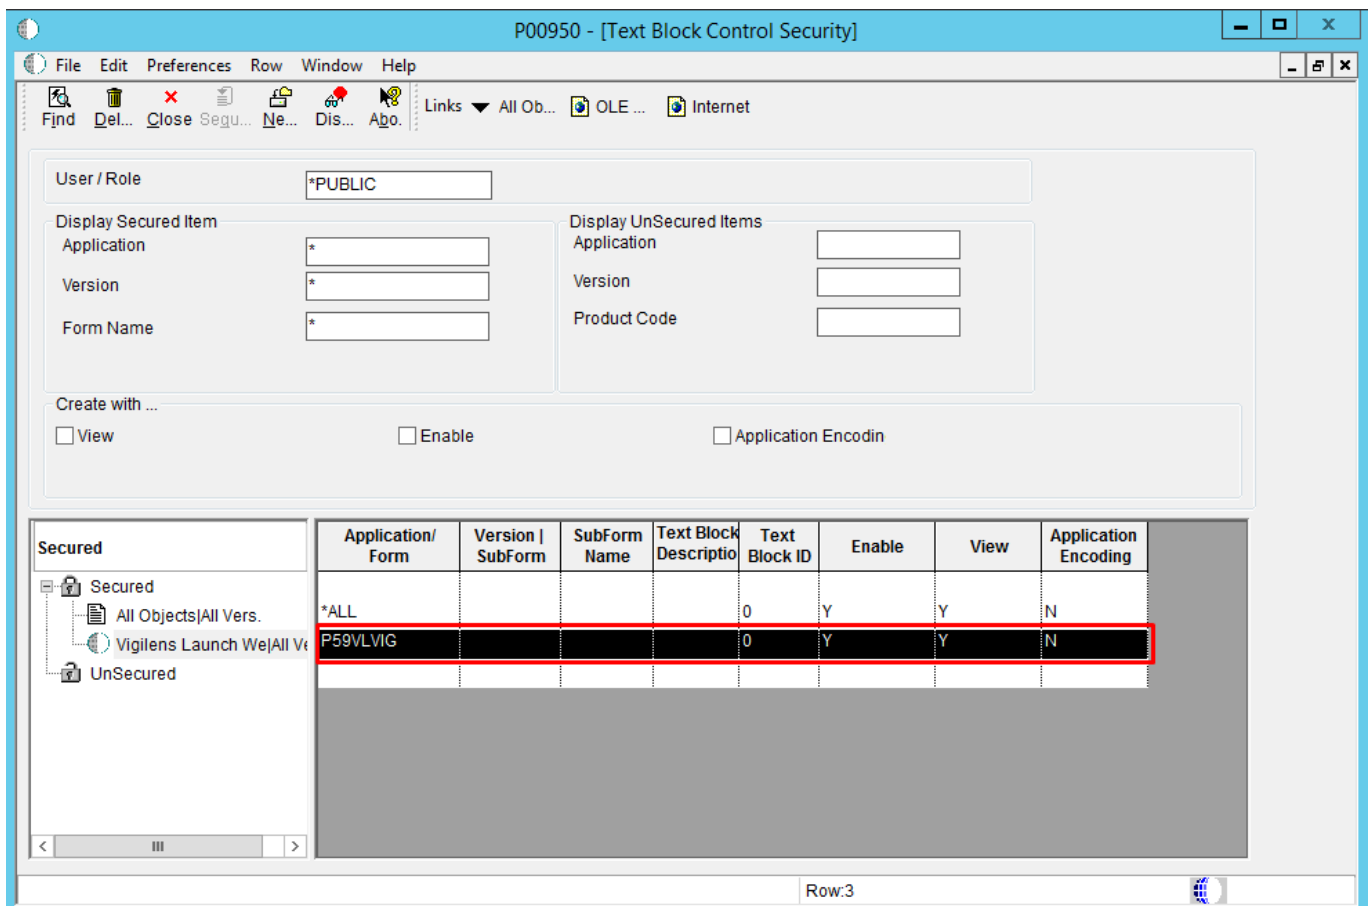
P00950 - [Text Block Control Security]

File Edit Preferences Row Window Help

Find Del... Close Segu... Ne... Dis... Abo. Links All Ob... OLE ... Internet

User / Role *PUBLIC

Display Secured Item
Application *
Version *
Form Name *

Display UnSecured Items
Application
Version
Product Code

Create with ...
View Enable Application Encodin

Secured
Secured
All Objects|All Vers.
Vigilens Launch We|All Ve
UnSecured

| Application/ Form | Version \| SubForm | SubForm Name | Text Block Descriptio | Text Block ID | Enable | View | Application Encoding |
|---|---|---|---|---|---|---|---|
| *ALL | | | | 0 | Y | Y | N |
| P59VLVIG | | | | 0 | Y | Y | N |

Row:3